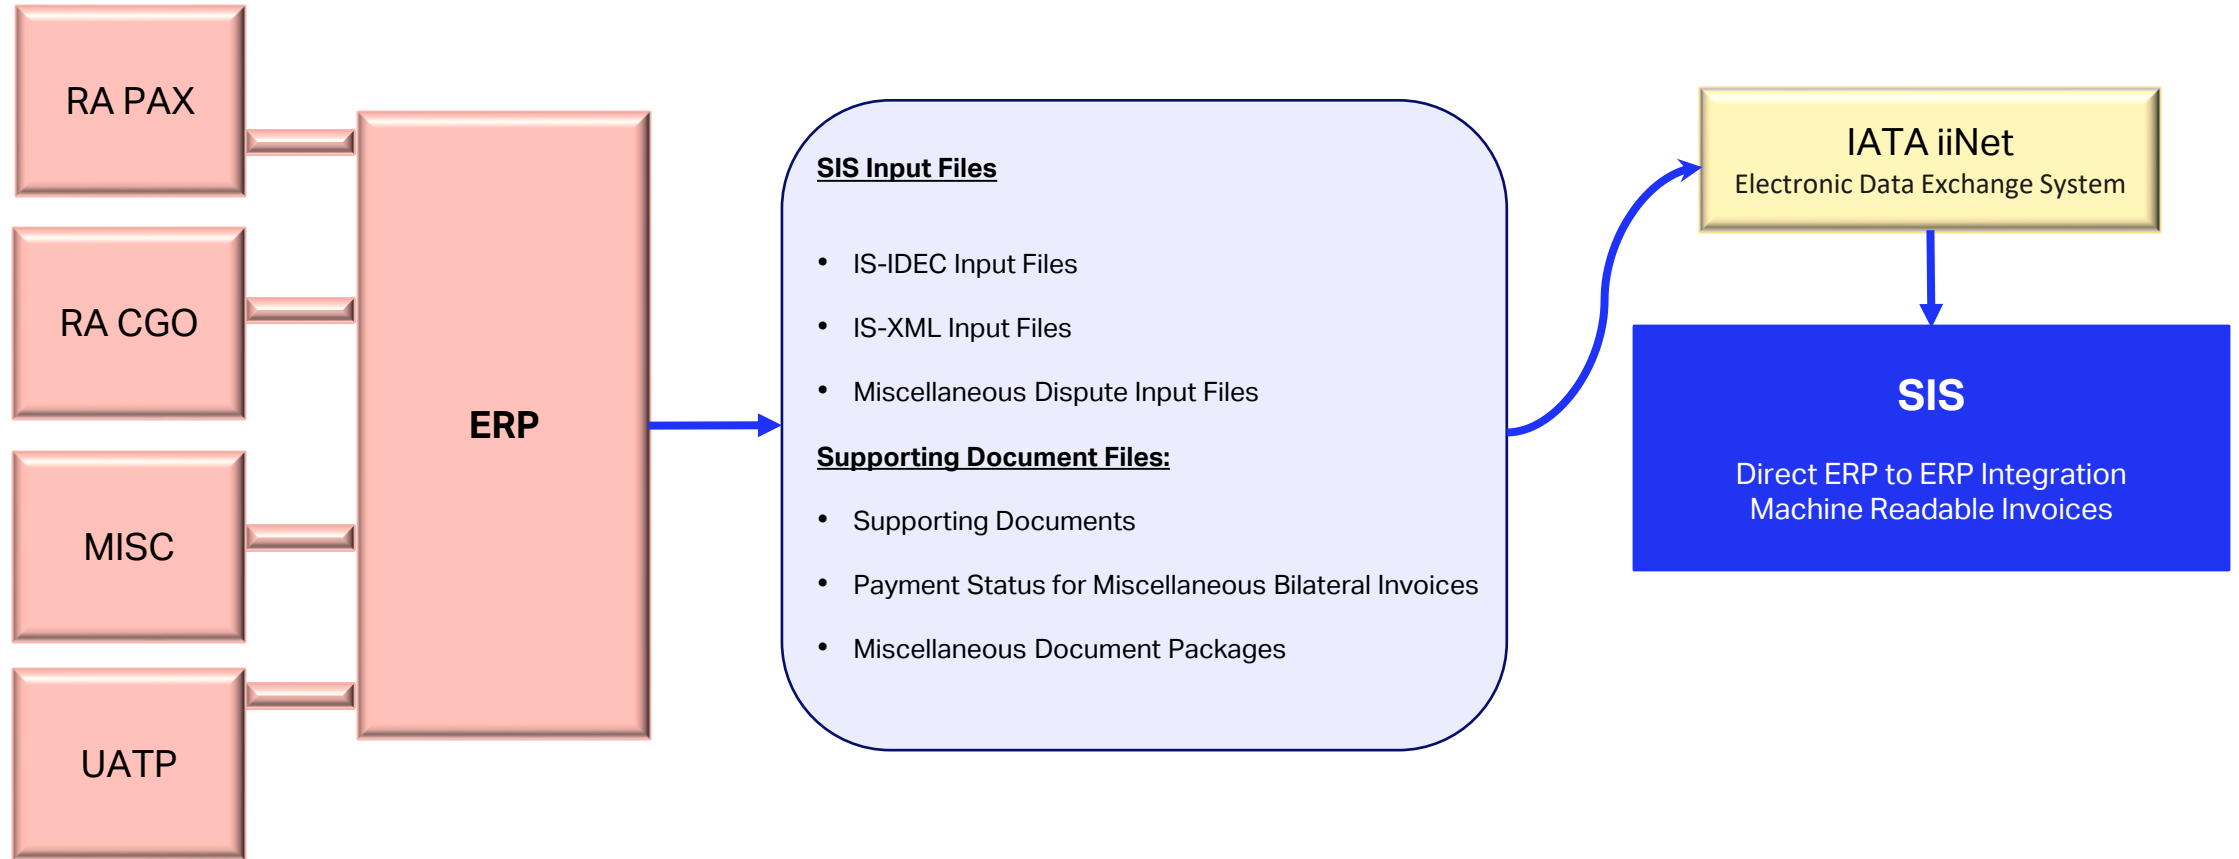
RA PAX

RA CGO

MISC

UATP

ERP

SIS Input Files

- IS-IDEC Input Files
- IS-XML Input Files
- Miscellaneous Dispute Input Files

Supporting Document Files:

- Supporting Documents
- Payment Status for Miscellaneous Bilateral Invoices
- Miscellaneous Document Packages

IATA iiNet
Electronic Data Exchange System

SIS

Direct ERP to ERP Integration
Machine Readable Invoices